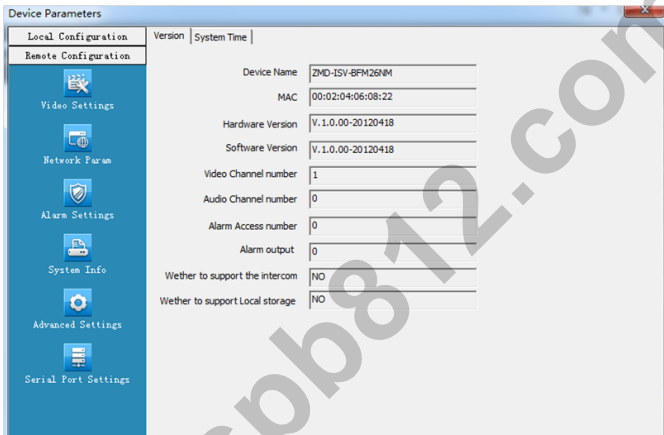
Device Parameters

Local Configuration
Remote Configuration
Video Settings
Network Param
Alarm Settings
System Info
Advanced Settings
Serial Port Settings

Version | System Time

| | |
|---|---|
| Device Name | ZMD-ISV-BFM26NM |
| MAC | 00:02:04:06:08:22 |
| Hardware Version | V.1.0.00-20120418 |
| Software Version | V.1.0.00-20120418 |
| Video Channel number | 1 |
| Audio Channel number | 0 |
| Alarm Access number | 0 |
| Alarm output | 0 |
| Wether to support the intercom | NO |
| Wether to support Local storage | NO |

cbb812.com